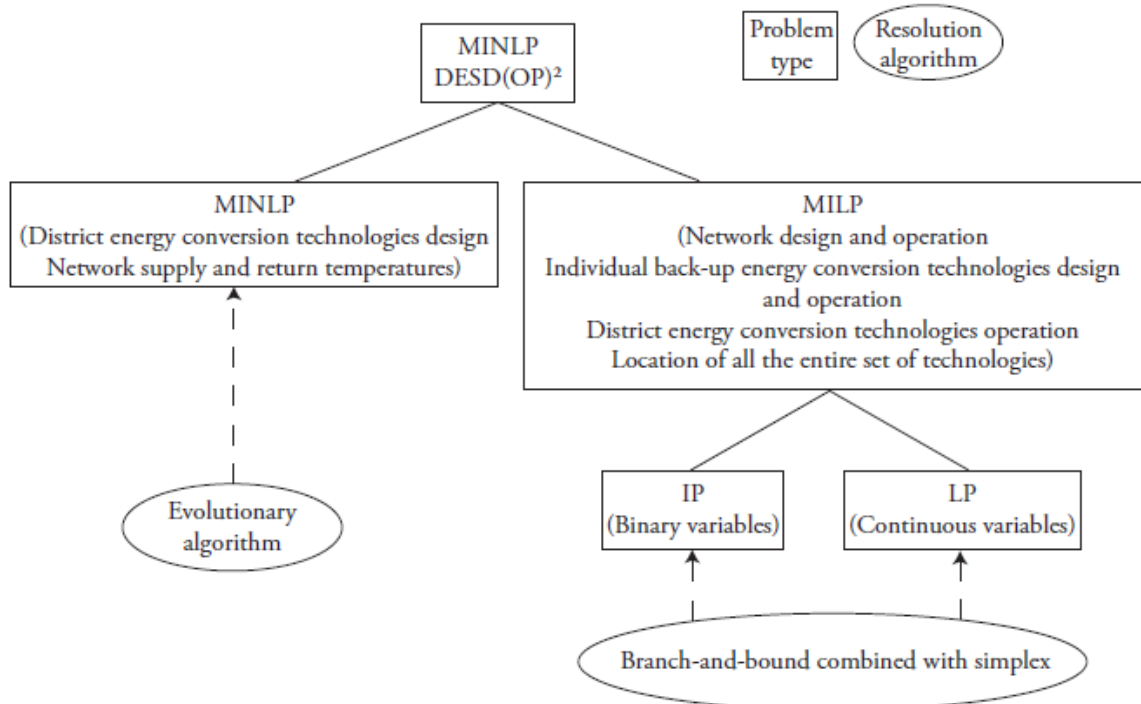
MINLP
DESD(OP)²

Problem type

Resolution algorithm

MINLP
(District energy conversion technologies design
Network supply and return temperatures)

MILP
(Network design and operation
Individual back-up energy conversion technologies design and operation
District energy conversion technologies operation
Location of all the entire set of technologies)

Evolutionary algorithm

IP
(Binary variables)

LP
(Continuous variables)

Branch-and-bound combined with simplex